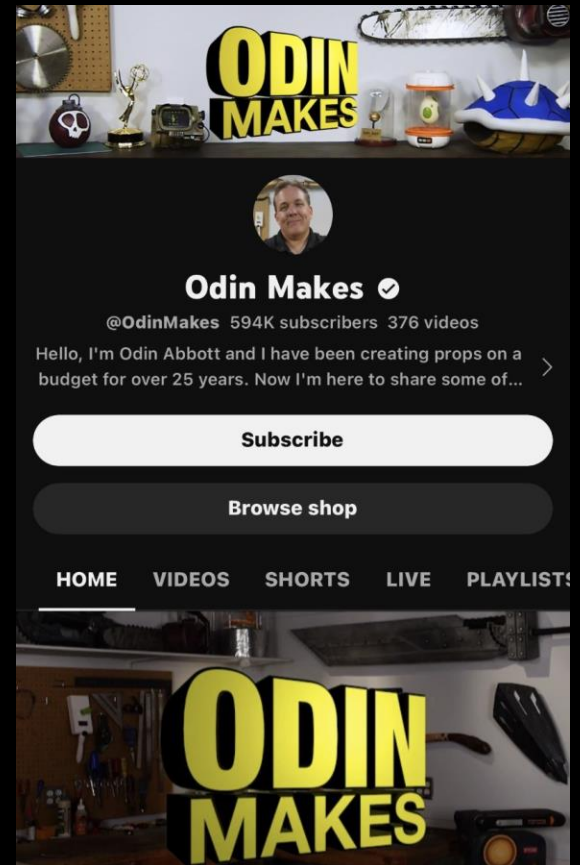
ODIN MAKES

Odin Makes

@OdinMakes 594K subscribers 376 videos

Hello, I'm Odin Abbott and I have been creating props on a budget for over 25 years. Now I'm here to share some of...

Subscribe

Browse shop

HOME VIDEOS SHORTS LIVE PLAYLISTS

ODIN MAKES